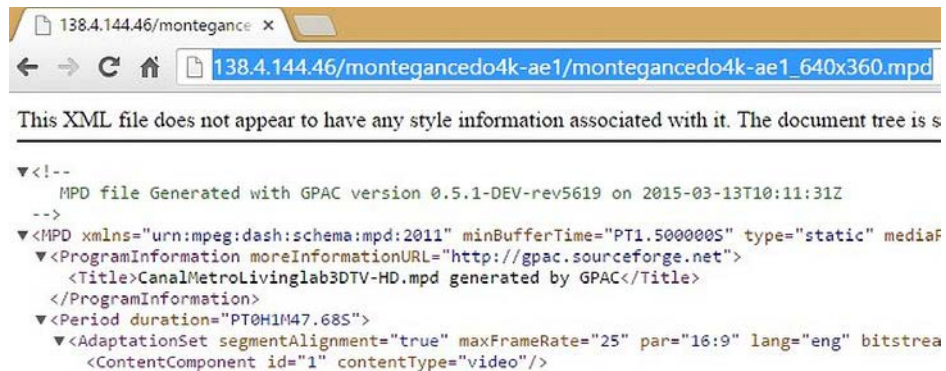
138.4.144.46/montegance ×

138.4.144.46/montegancedo4k-ae1/montegancedo4k-ae1_640x360.mpd

This XML file does not appear to have any style information associated with it. The document tree is s

▼<!--
MPD file Generated with GPAC version 0.5.1-DEV-rev5619 on 2015-03-13T10:11:31Z
-->
▼<MPD xmlns="urn:mpeg:dash:schema:mpd:2011" minBufferTime="PT1.500000S" type="static" mediaP
▼<ProgramInformation moreInformationURL="http://gpac.sourceforge.net">
<Title>CanalMetroLivinglab3DTV-HD.mpd generated by GPAC</Title>
</ProgramInformation>
▼<Period duration="PT0H1M47.68S">
▼<AdaptationSet segmentAlignment="true" maxFrameRate="25" par="16:9" lang="eng" bitstrea
<ContentComponent id="1" contentType="video"/>